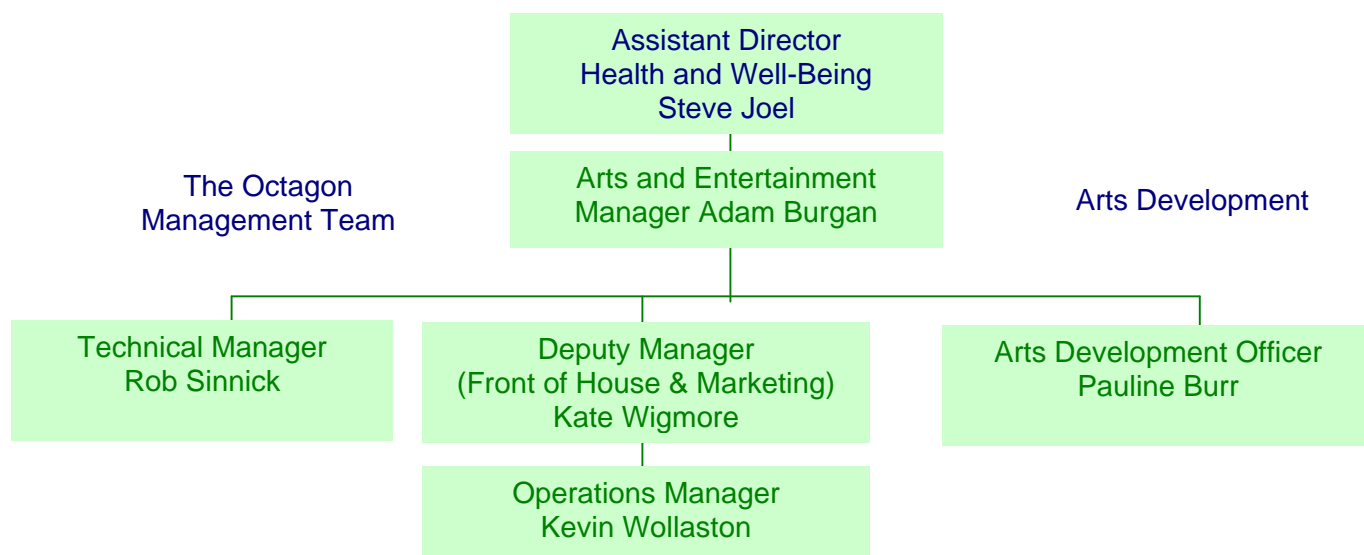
Assistant Director
Health and Well-Being
Steve Joel

The Octagon
Management Team

Arts and Entertainment
Manager Adam Burgan

Arts Development

Technical Manager
Rob Sinnick

Deputy Manager
(Front of House & Marketing)
Kate Wigmore

Arts Development Officer
Pauline Burr

Operations Manager
Kevin Wollaston